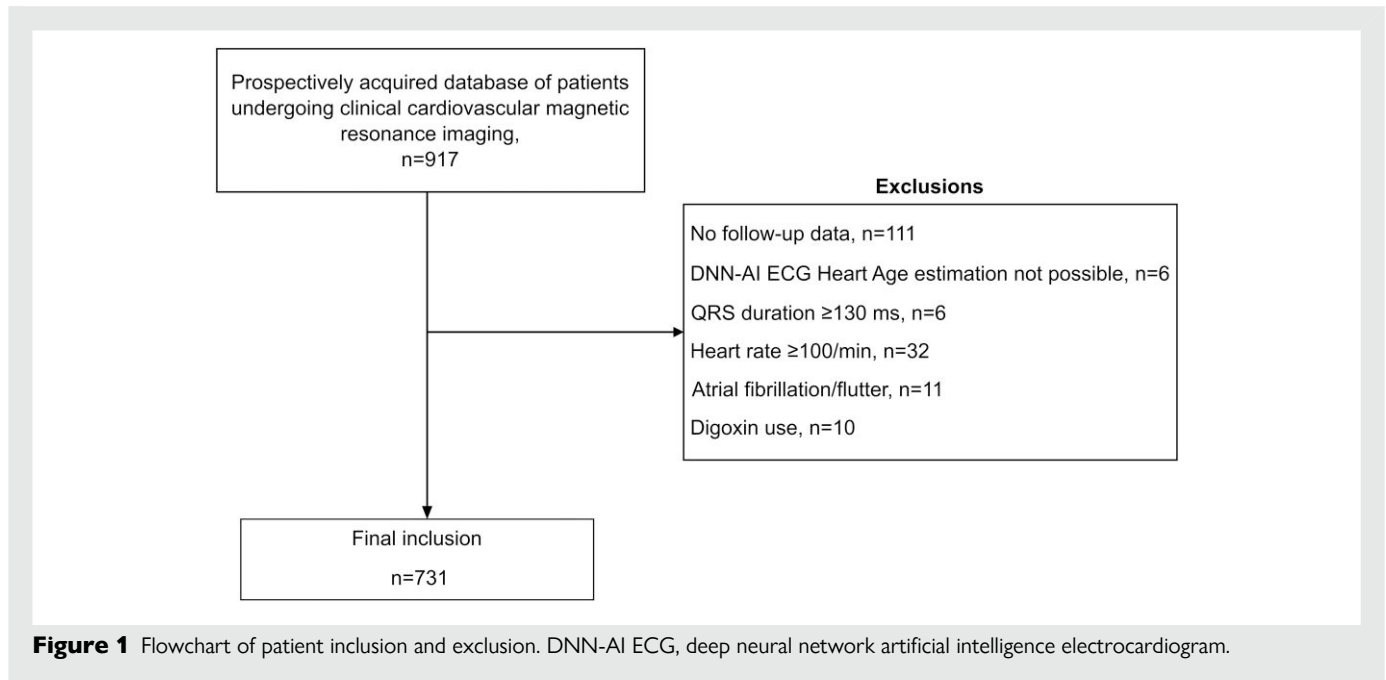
Prospectively acquired database of patients undergoing clinical cardiovascular magnetic resonance imaging,
n=917

Exclusions

No follow-up data, n=111

DNN-AI ECG Heart Age estimation not possible, n=6

QRS duration ≥130 ms, n=6

Heart rate ≥100/min, n=32

Atrial fibrillation/flutter, n=11

Digoxin use, n=10

Final inclusion

n=731

**Figure 1** Flowchart of patient inclusion and exclusion. DNN-AI ECG, deep neural network artificial intelligence electrocardiogram.